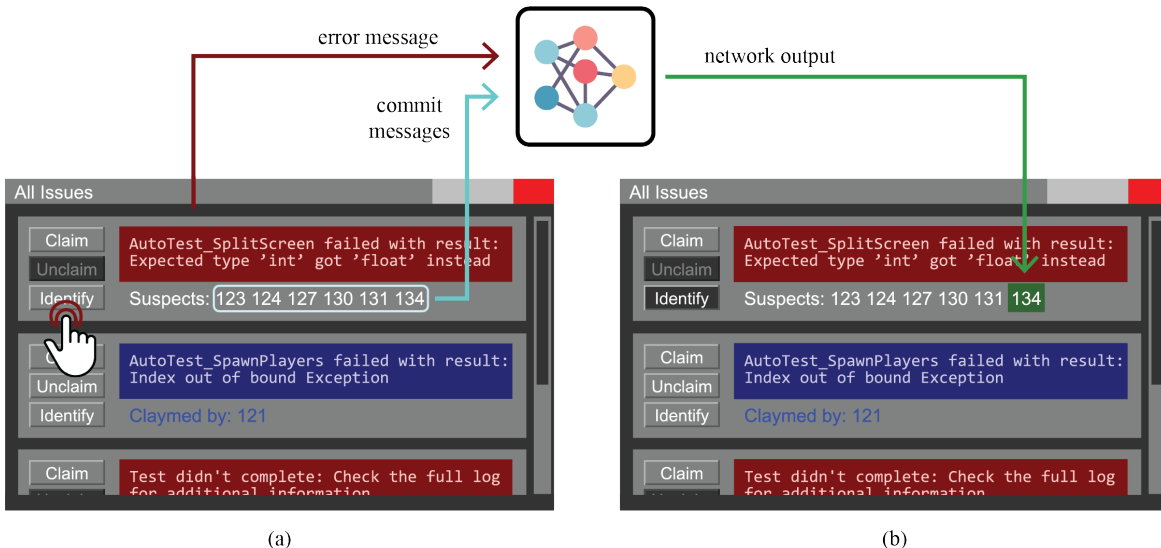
error message

commit messages

network output

All Issues

Claim
Unclaim
Identify

AutoTest_SplitScreen failed with result: Expected type 'int' got 'float' instead

Suspects: 123 124 127 130 131 134

Claim
Unclaim
Identify

AutoTest_SpawnPlayers failed with result: Index out of bound Exception

Claymed by: 121

Claim

Test didn't complete: Check the full log for additional information

(a)

All Issues

Claim
Unclaim
Identify

AutoTest_SplitScreen failed with result: Expected type 'int' got 'float' instead

Suspects: 123 124 127 130 131 134

Claim
Unclaim
Identify

AutoTest_SpawnPlayers failed with result: Index out of bound Exception

Claymed by: 121

Claim

Test didn't complete: Check the full log for additional information

(b)